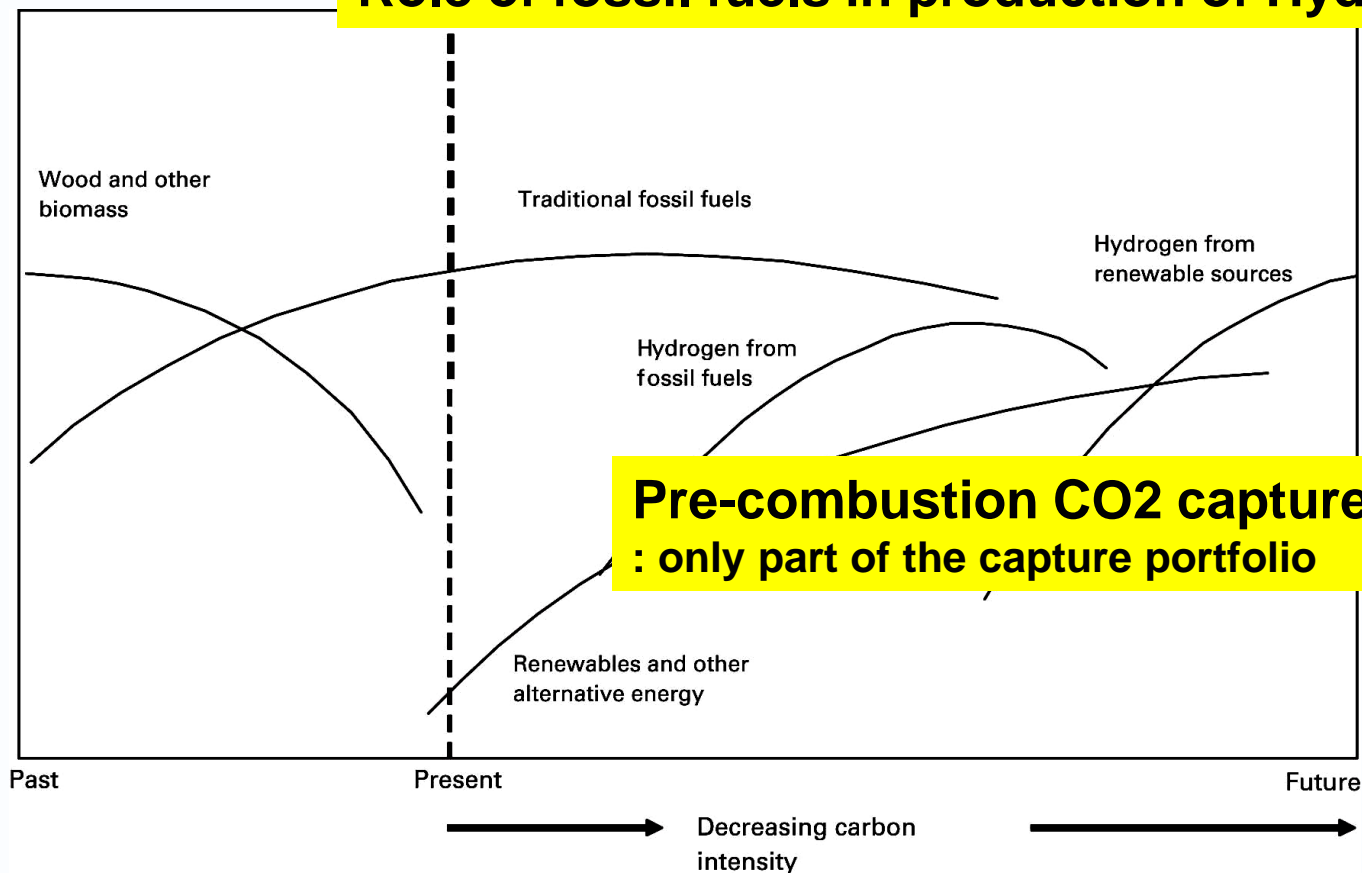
Role of fossil fuels in production of Hyd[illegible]

Wood and other biomass

Traditional fossil fuels

Hydrogen from renewable sources

Hydrogen from fossil fuels

Pre-combustion CO2 capture
: only part of the capture portfolio

Renewables and other alternative energy

Past

Present

Future

Decreasing carbon intensity